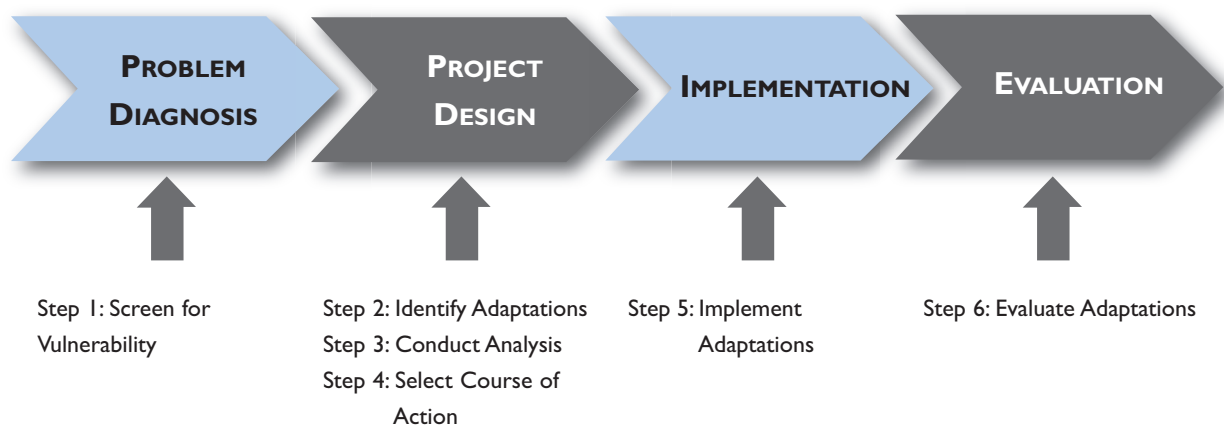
PROBLEM DIAGNOSIS

PROJECT DESIGN

IMPLEMENTATION

EVALUATION

Step 1: Screen for Vulnerability

Step 2: Identify Adaptations
Step 3: Conduct Analysis
Step 4: Select Course of Action

Step 5: Implement Adaptations

Step 6: Evaluate Adaptations